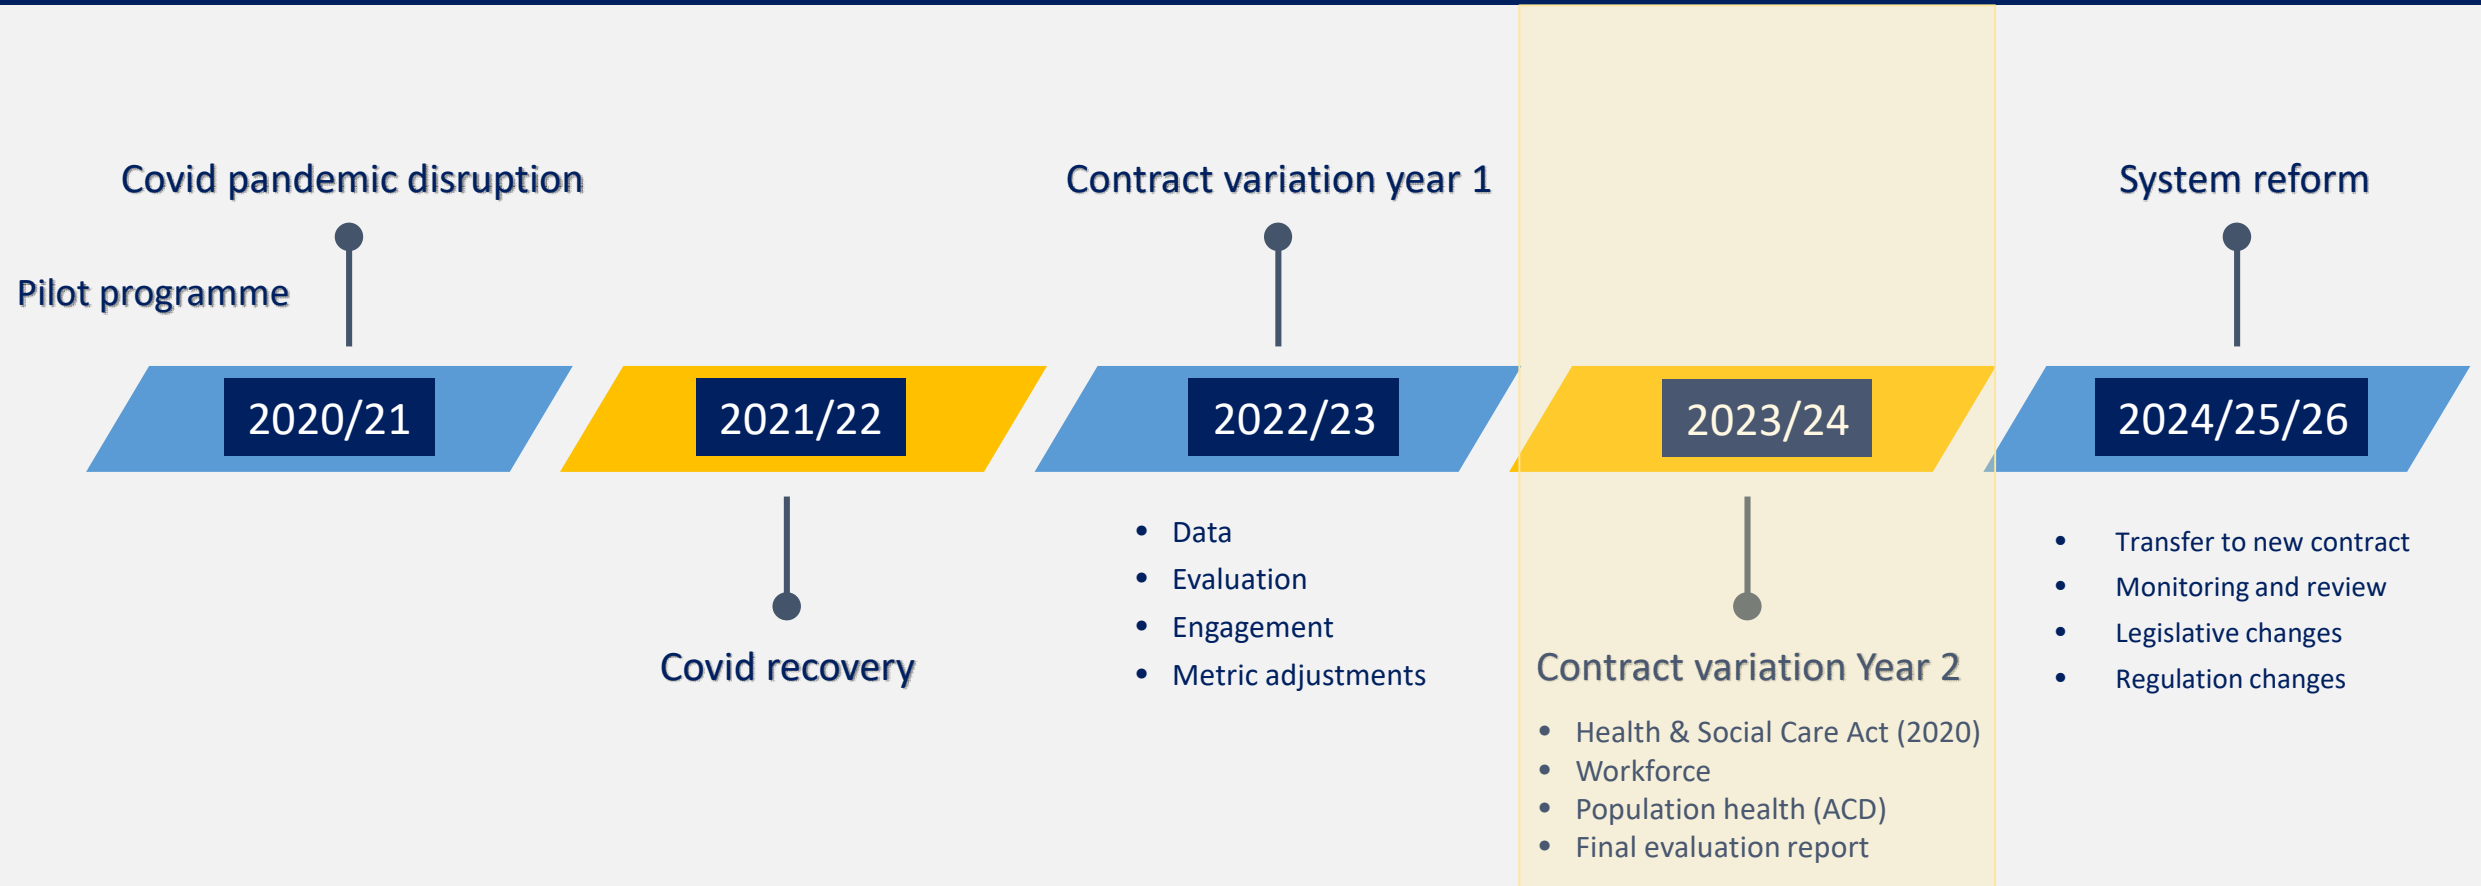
Covid pandemic disruption

Pilot programme

Contract variation year 1

System reform

2020/21

2021/22

2022/23

2023/24

2024/25/26

Covid recovery

- Data
- Evaluation
- Engagement
- Metric adjustments

Contract variation Year 2

- Health & Social Care Act (2020)
- Workforce
- Population health (ACD)
- Final evaluation report

- Transfer to new contract
- Monitoring and review
- Legislative changes
- Regulation changes